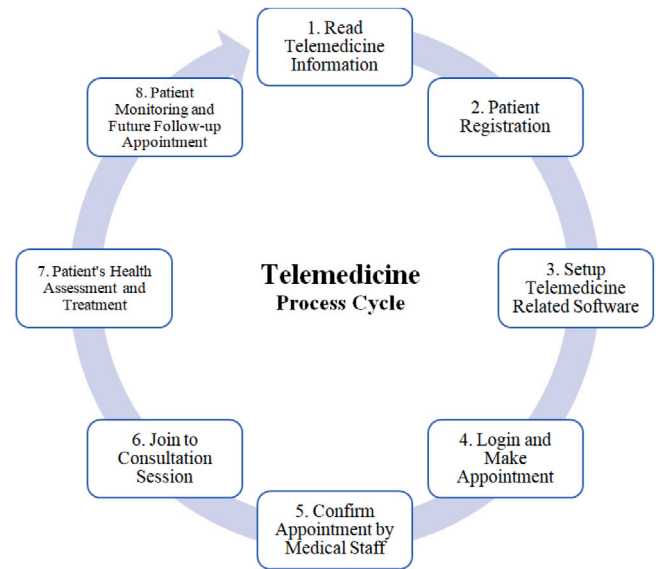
1. Read Telemedicine Information

2. Patient Registration

3. Setup Telemedicine Related Software

4. Login and Make Appointment

5. Confirm Appointment by Medical Staff

6. Join to Consultation Session

7. Patient's Health Assessment and Treatment

8. Patient Monitoring and Future Follow-up Appointment

Telemedicine

Process Cycle